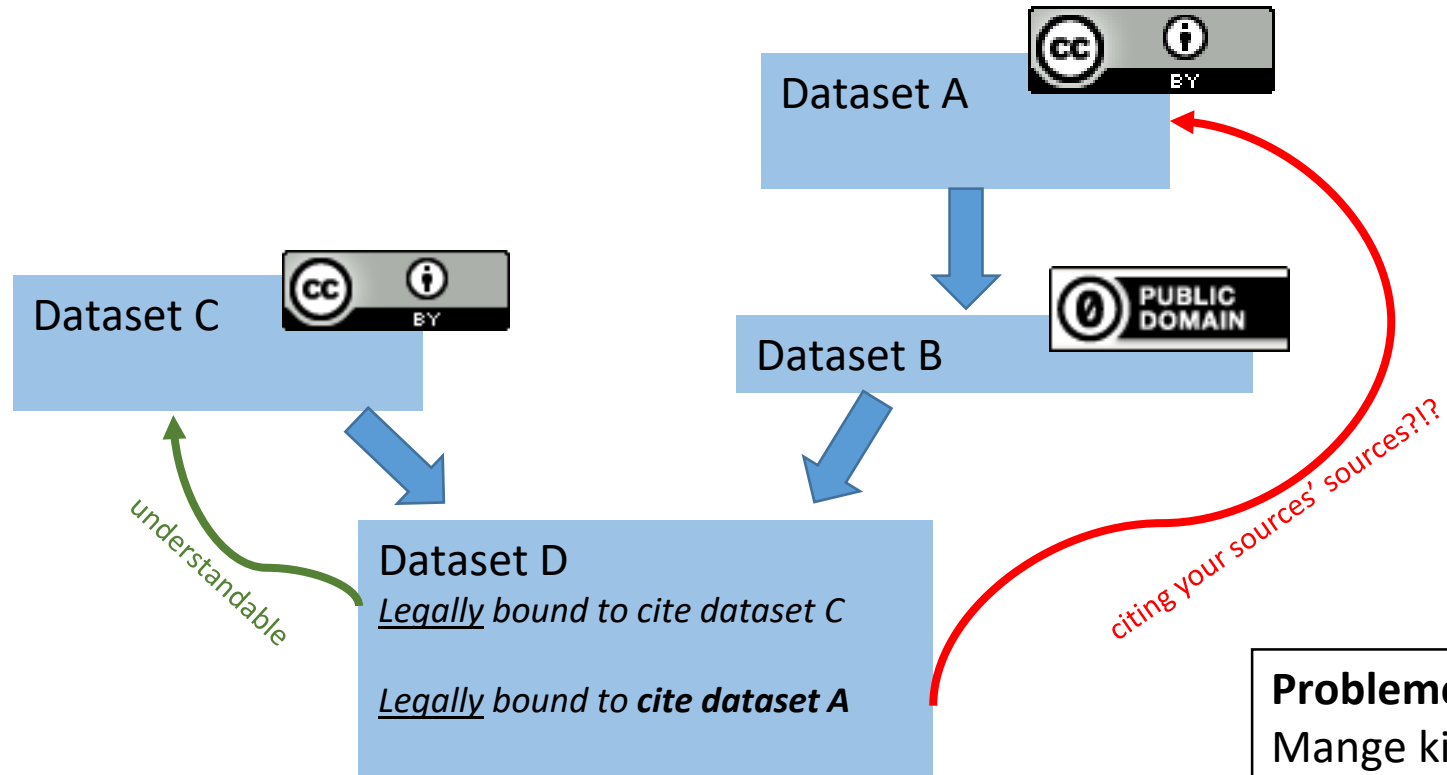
Dataset A

cc BY

Dataset C

cc BY

Dataset B

0 PUBLIC DOMAIN

Dataset D
*Legally* bound to cite dataset C

*Legally* bound to ***cite dataset A***

understandable

citing your sources' sources?!?

**Probleme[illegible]**
Mange ki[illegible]